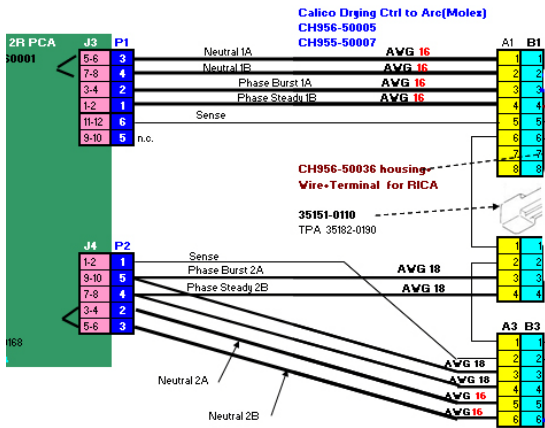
Calico Drying Ctrl to Arc(Molex)
CH956-50005
CH955-50007

2R PCA
50001

J3 P1
5-6 3
7-8 4
3-4 2
1-2 1
11-12 6
9-10 5 n.c.

Neutral 1A AWG 16
Neutral 1B AWG 16
Phase Burst 1A AWG 16
Phase Steady 1B AWG 16
Sense

A1 B1
1 1
2 2
3 3
4 4
5 5
6 6
7 7
8 8

CH956-50036 housing
Wire+Terminal for RICA

35151-0110
TPA 35182-0190

1
2
3
4

J4 P2
1-2 1
9-10 5
7-8 4
3-4 2
5-6 3

Sense
Phase Burst 2A AWG 18
Phase Steady 2B AWG 18

168

A3 B3
AWG 18 1
AWG 18 2
AWG 18 3
AWG 16 4
AWG 16 5
6

Neutral 2A
Neutral 2B